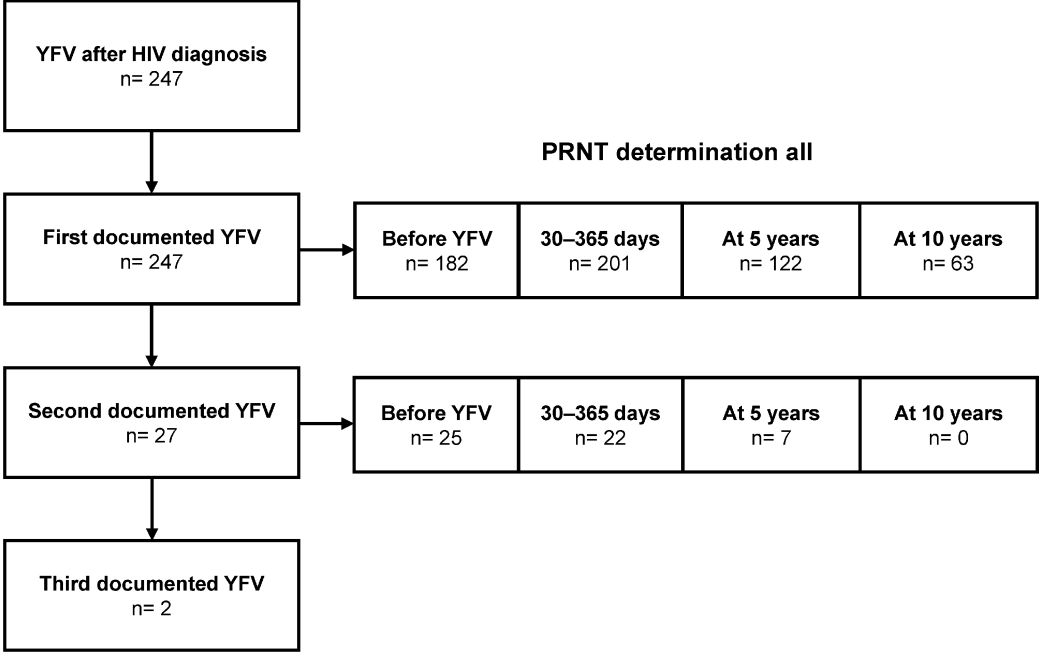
YFV after HIV diagnosis
n= 247

PRNT determination all

First documented YFV
n= 247

| Before YFV n= 182 | 30–365 days n= 201 | At 5 years n= 122 | At 10 years n= 63 |
|---|---|---|---|

Second documented YFV
n= 27

| Before YFV n= 25 | 30–365 days n= 22 | At 5 years n= 7 | At 10 years n= 0 |
|---|---|---|---|

Third documented YFV
n= 2